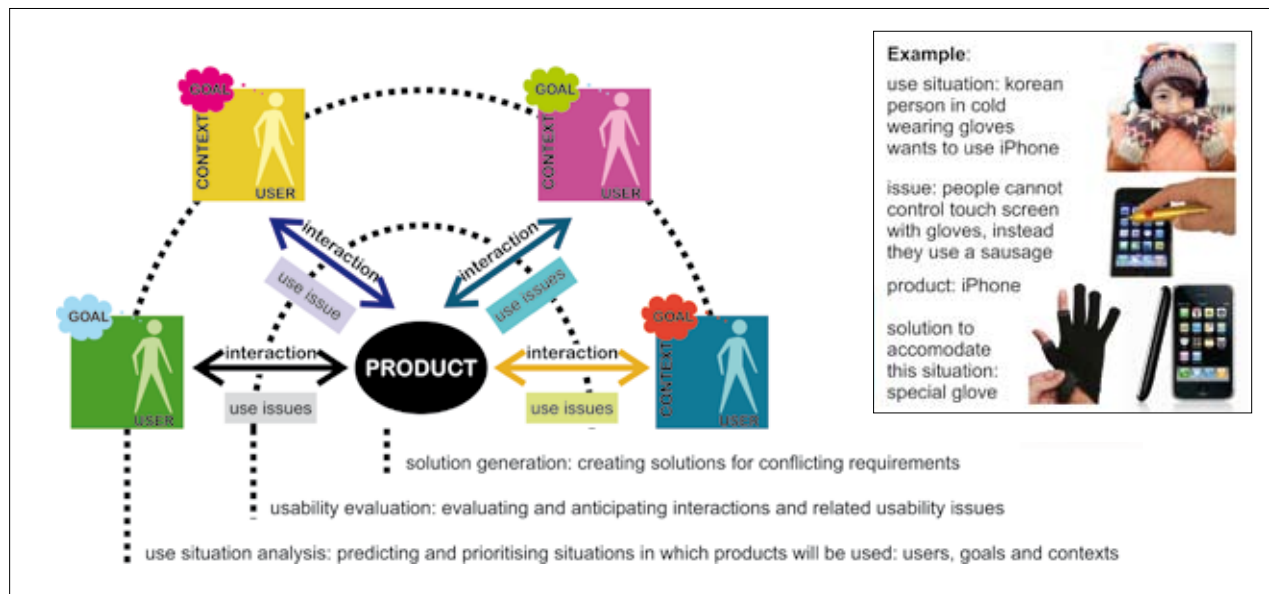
GOAL
CONTEXT
USER

GOAL
CONTEXT
USER

interaction
use issue

interaction
use issues

GOAL
USER

interaction
use issues

PRODUCT

interaction
use issues

GOAL
CONTEXT
USER

Example:
use situation: korean person in cold wearing gloves wants to use iPhone
issue: people cannot control touch screen with gloves, instead they use a sausage
product: iPhone
solution to accomodate this situation: special glove

solution generation: creating solutions for conflicting requirements
usability evaluation: evaluating and anticipating interactions and related usability issues
use situation analysis: predicting and prioritising situations in which products will be used: users, goals and contexts